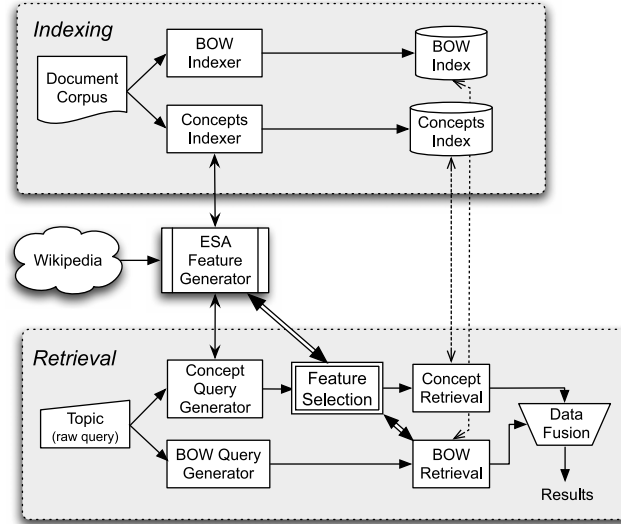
Indexing

Document Corpus

BOW Indexer

BOW Index

Concepts Indexer

Concepts Index

Wikipedia

ESA Feature Generator

Retrieval

Concept Query Generator

Feature Selection

Concept Retrieval

Topic (raw query)

Data Fusion

BOW Query Generator

BOW Retrieval

Results